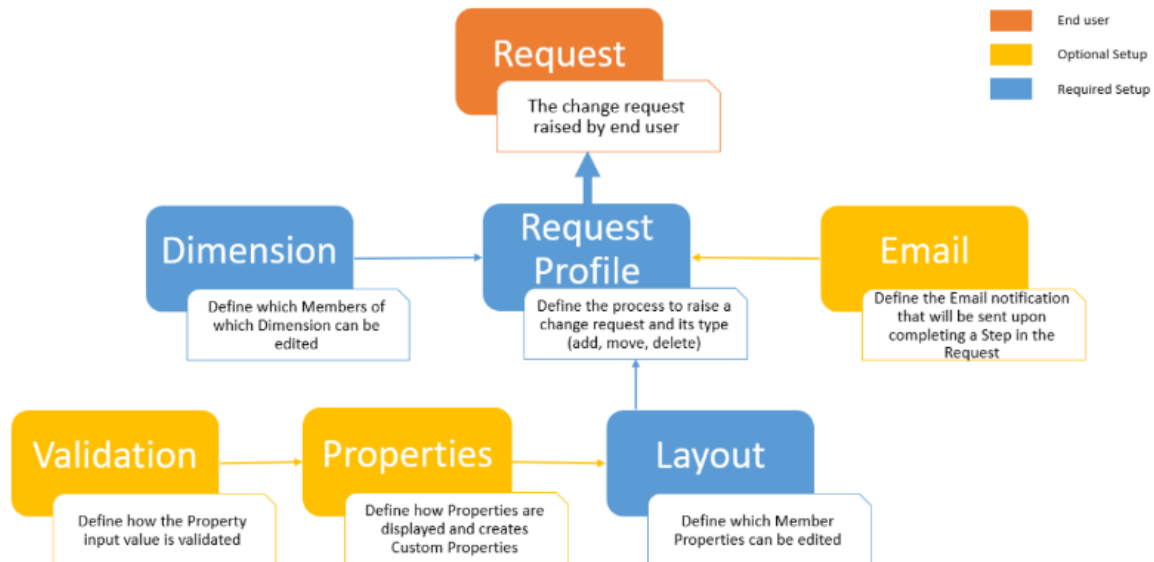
Request

The change request raised by end user

End user

Optional Setup

Required Setup

Dimension

Define which Members of which Dimension can be edited

Request Profile

Define the process to raise a change request and its type (add, move, delete)

Email

Define the Email notification that will be sent upon completing a Step in the Request

Validation

Define how the Property input value is validated

Properties

Define how Properties are displayed and creates Custom Properties

Layout

Define which Member Properties can be edited